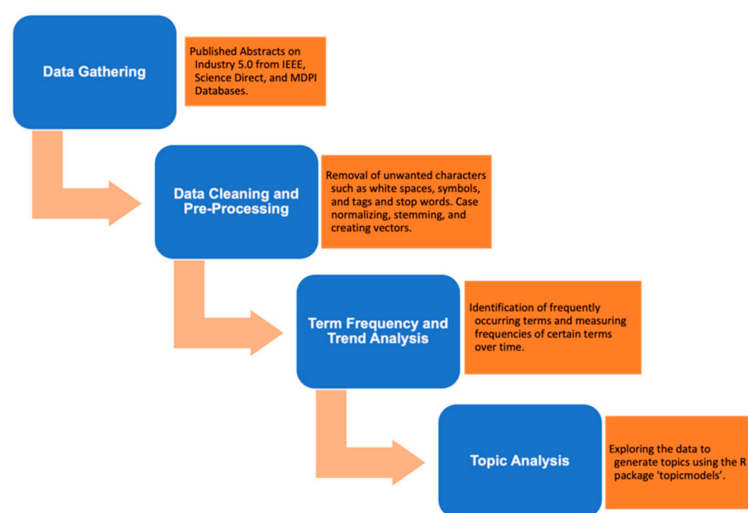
Data Gathering

Published Abstracts on Industry 5.0 from IEEE, Science Direct, and MDPI Databases.

Data Cleaning and Pre-Processing

Removal of unwanted characters such as white spaces, symbols, and tags and stop words. Case normalizing, stemming, and creating vectors.

Term Frequency and Trend Analysis

Identification of frequently occurring terms and measuring frequencies of certain terms over time.

Topic Analysis

Exploring the data to generate topics using the R package 'topicmodels'.